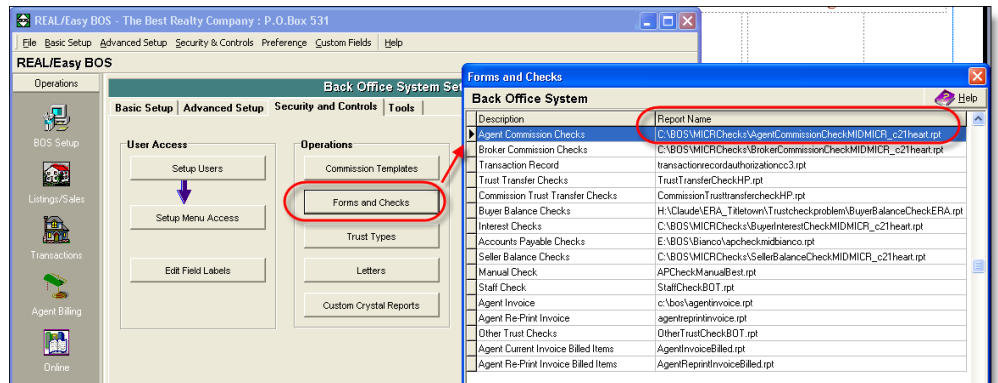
REAL/Easy BOS - The Best Realty Company : P.O.Box 531

File Basic Setup Advanced Setup Security & Controls Preference Custom Fields Help

REAL/Easy BOS

Operations

BOS Setup

Listings/Sales

Transactions

Agent Billing

Online

Back Office System Set

Basic Setup | Advanced Setup | Security and Controls | Tools

User Access

Setup Users

Setup Menu Access

Edit Field Labels

Operations

Commission Templates

Forms and Checks

Trust Types

Letters

Custom Crystal Reports

Forms and Checks

Back Office System

Help

| Description | Report Name |
|---|---|
| Agent Commission Checks | C:\BOS\MICRChecks\AgentCommissionCheckMIDMICR_c21heart.rpt |
| Broker Commission Checks | C:\BOS\MICRChecks\BrokerCommissionCheckMIDMICR_c21heart.rpt |
| Transaction Record | transactionrecordauthorizationcc3.rpt |
| Trust Transfer Checks | TrustTransferCheckHP.rpt |
| Commission Trust Transfer Checks | CommissionTrusttransfercheckHP.rpt |
| Buyer Balance Checks | H:\Claude\ERA_Titletown\Trustcheckproblem\BuyerBalanceCheckERA.rpt |
| Interest Checks | C:\BOS\MICRChecks\BuyerInterestCheckMIDMICR_c21heart.rpt |
| Accounts Payable Checks | E:\BOS\Bianco\apcheckmidbianco.rpt |
| Seller Balance Checks | C:\BOS\MICRChecks\SellerBalanceCheckMIDMICR_c21heart.rpt |
| Manual Check | APCheckManualBest.rpt |
| Staff Check | StaffCheckBOT.rpt |
| Agent Invoice | c:\bos\agentinvoice.rpt |
| Agent Re-Print Invoice | agentreprintinvoice.rpt |
| Other Trust Checks | OtherTrustCheckBOT.rpt |
| Agent Current Invoice Billed Items | AgentInvoiceBilled.rpt |
| Agent Re-Print Invoice Billed Items | AgentReprintInvoiceBilled.rpt |